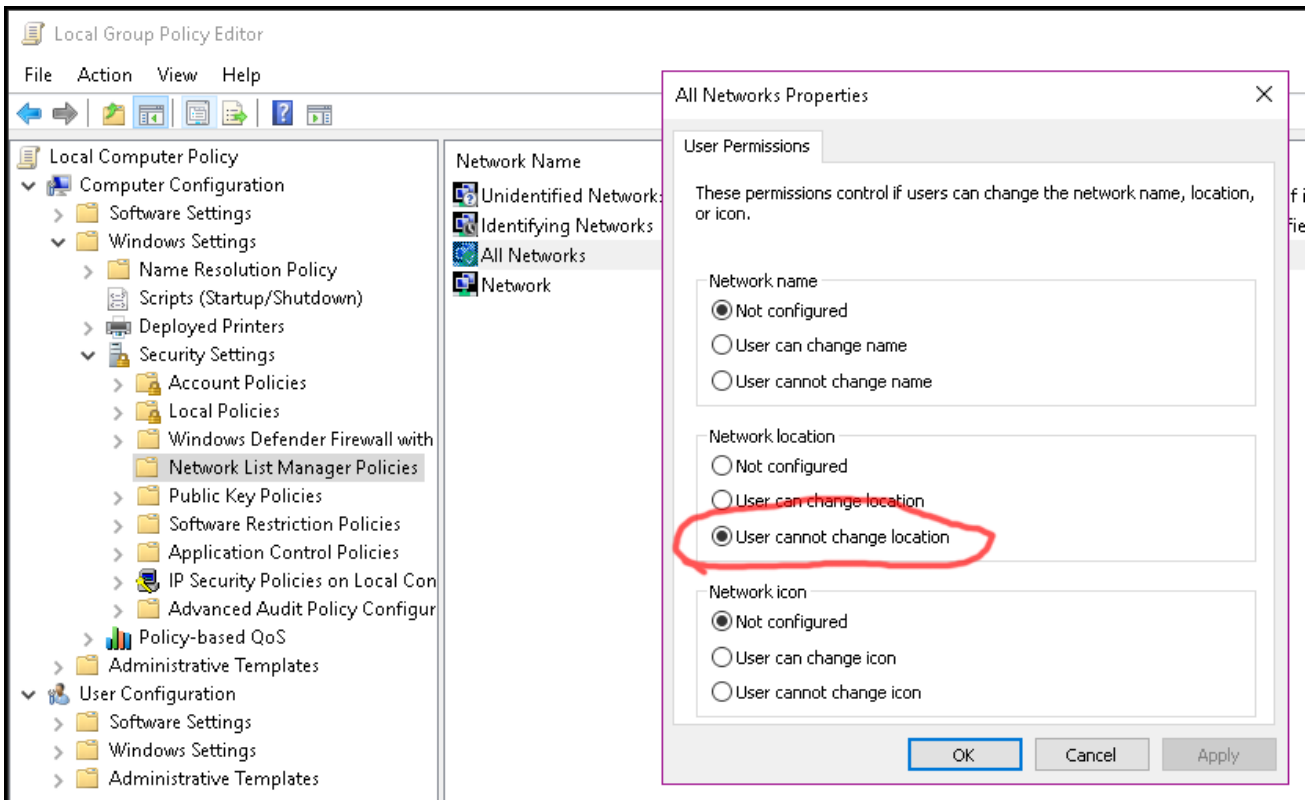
Local Group Policy Editor

File Action View Help

Local Computer Policy
Computer Configuration
Software Settings
Windows Settings
Name Resolution Policy
Scripts (Startup/Shutdown)
Deployed Printers
Security Settings
Account Policies
Local Policies
Windows Defender Firewall with
Network List Manager Policies
Public Key Policies
Software Restriction Policies
Application Control Policies
IP Security Policies on Local Con
Advanced Audit Policy Configur
Policy-based QoS
Administrative Templates
User Configuration
Software Settings
Windows Settings
Administrative Templates

Network Name
Unidentified Network:
Identifying Networks
All Networks
Network

f i
fie

All Networks Properties

User Permissions

These permissions control if users can change the network name, location, or icon.

Network name
Not configured
User can change name
User cannot change name

Network location
Not configured
User can change location
User cannot change location

Network icon
Not configured
User can change icon
User cannot change icon

OK Cancel Apply